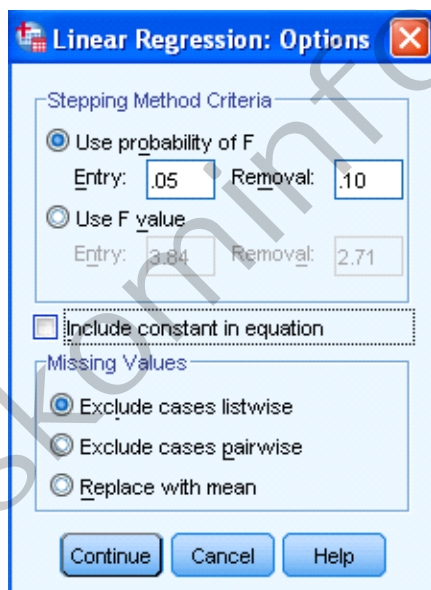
Linear Regression: Options

Stepping Method Criteria
Use probability of F
Entry: .05 Removal: .10
Use F value
Entry: 3.84 Removal: 2.71

Include constant in equation

Missing Values
Exclude cases listwise
Exclude cases pairwise
Replace with mean

Continue Cancel Help

skominfo